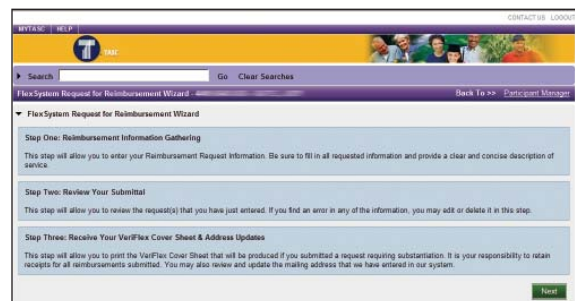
CONTACT US LOGOUT

MYTASC HELP

TASC

Search Go Clear Searches

FlexSystem Request for Reimbursement Wizard - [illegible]

Back To >> Participant Manager

FlexSystem Request for Reimbursement Wizard

Step One: Reimbursement Information Gathering

This step will allow you to enter your Reimbursement Request Information. Be sure to fill in all requested information and provide a clear and concise description of service.

Step Two: Review Your Submittal

This step will allow you to review the request(s) that you have just entered. If you find an error in any of the information, you may edit or delete it in this step.

Step Three: Receive Your VeriFlex Cover Sheet & Address Updates

This step will allow you to print the VeriFlex Cover Sheet that will be produced if you submitted a request requiring substantiation. It is your responsibility to retain receipts for all reimbursements submitted. You may also review and update the mailing address that we have entered in our system.

Next